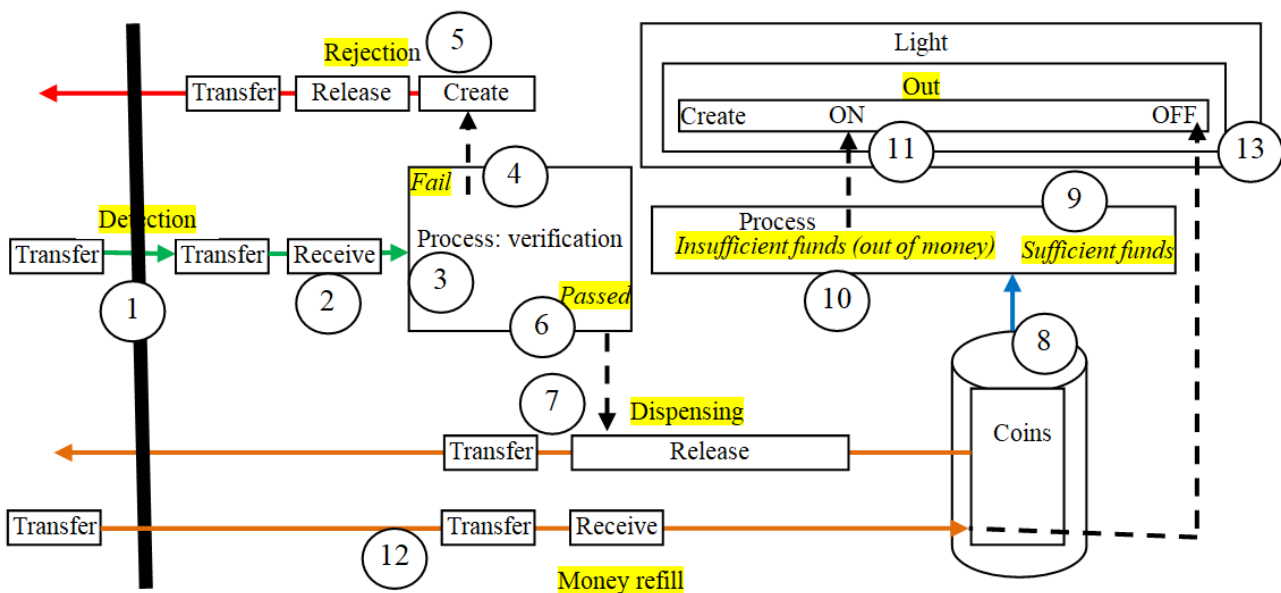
Rejection 5
Transfer Release Create

Light
Out
Create ON OFF
11 13

Fail 4
Detection
Transfer Transfer Receive
Process: verification
3
1 2
Passed
6

Process 9
Insufficient funds (out of money) Sufficient funds
10

8

7 Dispensing
Transfer Release
Coins

Transfer Transfer Receive
12
Money refill